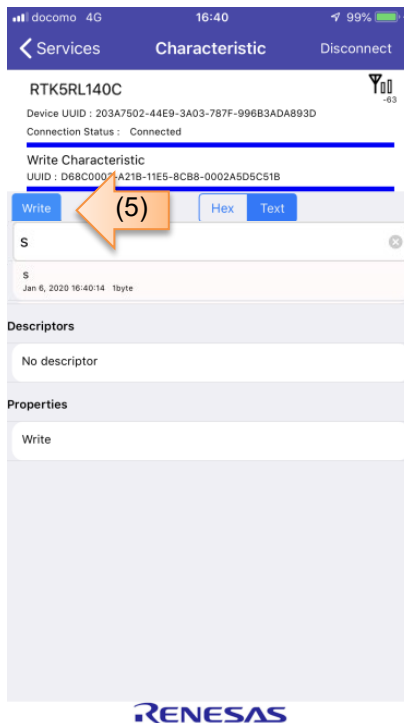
docomo 4G 16:40 99%

< Services Characteristic Disconnect

RTK5RL140C
-63

Device UUID : 203A7502-44E9-3A03-787F-996B3ADA893D

Connection Status : Connected

Write Characteristic

UUID : D68C000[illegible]-A21B-11E5-8CB8-0002A5D5C51B

Write (5) Hex Text

s

s
Jan 6, 2020 16:40:14 1byte

Descriptors

No descriptor

Properties

Write

RENESAS